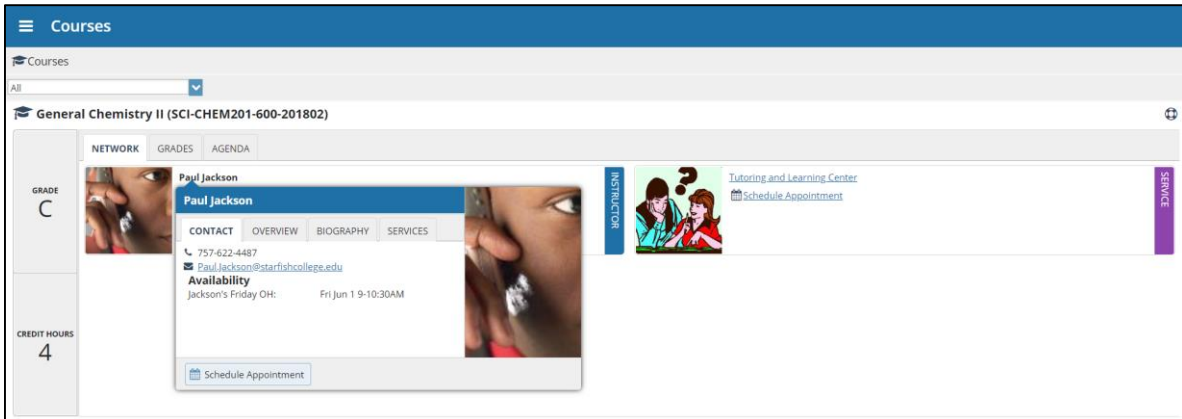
Courses

Courses

All

General Chemistry II (SCI-CHEM201-600-201802)

NETWORK GRADES AGENDA

GRADE
C

CREDIT HOURS
4

Paul Jackson

Paul Jackson

CONTACT OVERVIEW BIOGRAPHY SERVICES

757-622-4487
Paul.Jackson@starfishcollege.edu
Availability
Jackson's Friday OH: Fri Jun 1 9-10:30AM

Schedule Appointment

INSTRUCTOR

Tutoring and Learning Center
Schedule Appointment

SERVICE